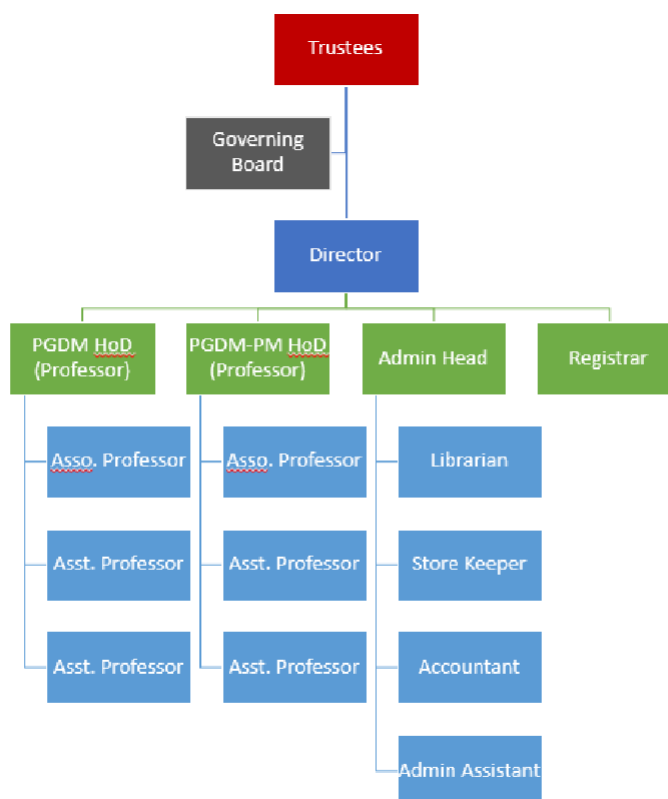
Trustees

Governing Board

Director

PGDM HoD (Professor)

Asso. Professor

Asst. Professor

Asst. Professor

PGDM-PM HoD (Professor)

Asso. Professor

Asst. Professor

Asst. Professor

Admin Head

Librarian

Store Keeper

Accountant

Admin Assistant

Registrar